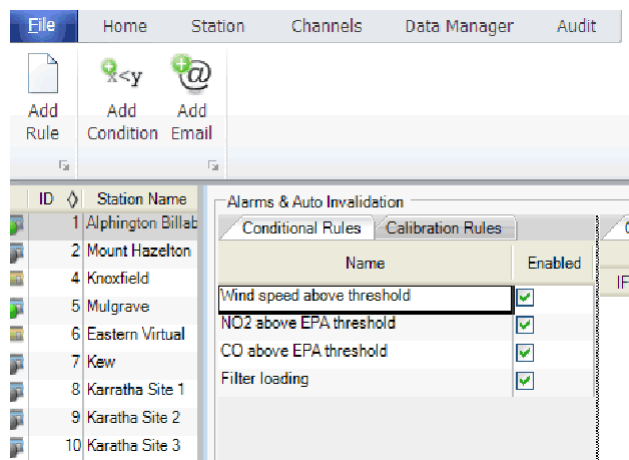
File Home Station Channels Data Manager Audit

Add Rule

x<y
Add Condition

@
Add Email

| ID | Station Name |
|---|---|
| 1 | Alphington Billab |
| 2 | Mount Hazelton |
| 4 | Knoxfield |
| 5 | Mulgrave |
| 6 | Eastern Virtual |
| 7 | Kew |
| 8 | Karratha Site 1 |
| 9 | Karatha Site 2 |
| 10 | Karatha Site 3 |

Alarms & Auto Invalidation

Conditional Rules | Calibration Rules

| Name | Enabled |
|---|---|
| Wind speed above threshold | ☑ |
| NO2 above EPA threshold | ☑ |
| CO above EPA threshold | ☑ |
| Filter loading | ☑ |

IF